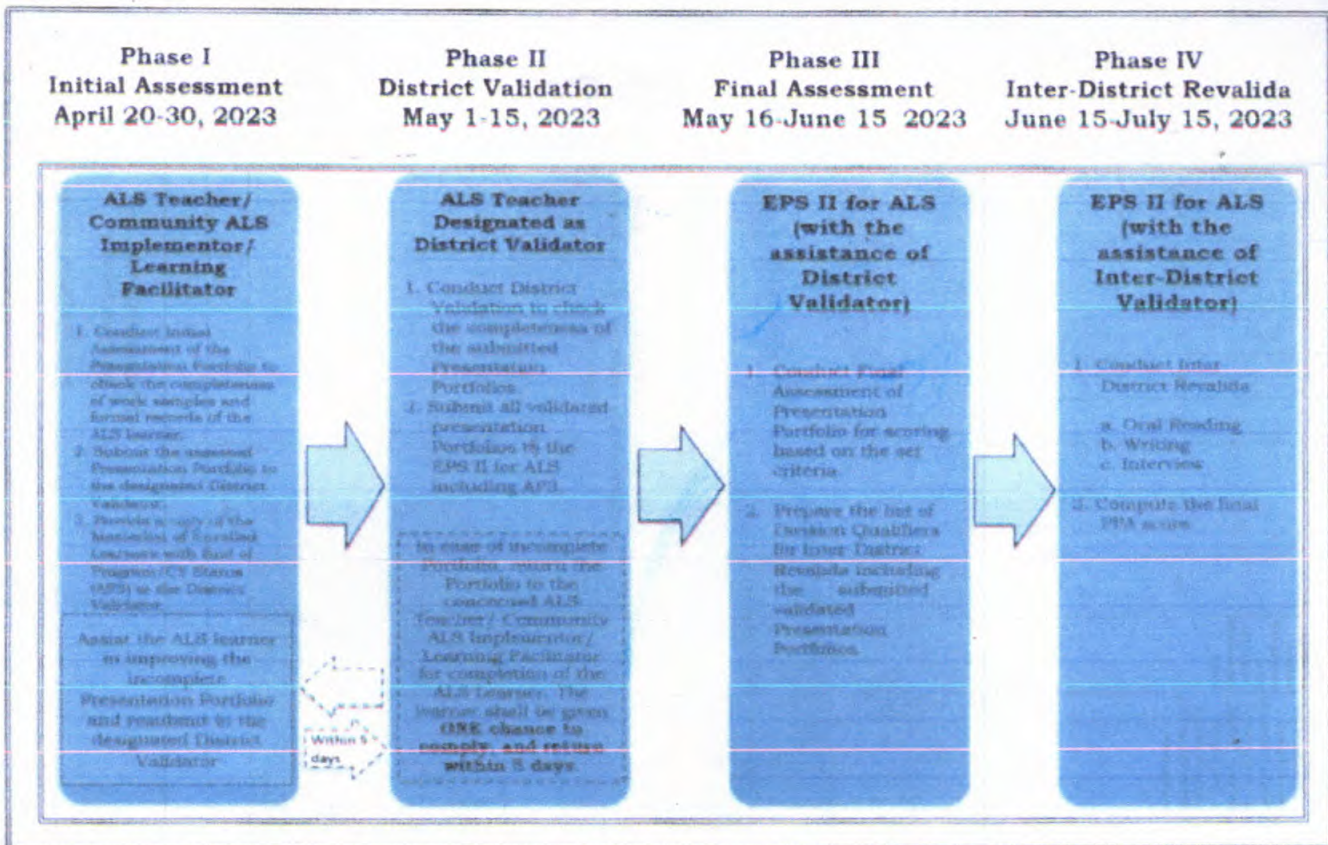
Phase I
Initial Assessment
April 20-30, 2023

Phase II
District Validation
May 1-15, 2023

Phase III
Final Assessment
May 16-June 15 2023

Phase IV
Inter-District Revalida
June 15-July 15, 2023

ALS Teacher/ Community ALS Implementor/ Learning Facilitator

1. Conduct Initial Assessment of the Presentation Portfolio to check the completeness of work samples and formal records of the ALS learner.
2. Submit the assessed Presentation Portfolio to the designated District Validator.
3. Provide a copy of the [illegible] of Enrolled Learners with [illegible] of Program/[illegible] Status ([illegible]) to the District Validator.

Assist the ALS learner in improving the incomplete Presentation Portfolio and resubmit to the designated District Validator

Within 5 days

ALS Teacher Designated as District Validator

1. Conduct District Validation to check the completeness of the submitted Presentation Portfolio.
2. Submit all validated presentation Portfolios to the EPS II for ALS including APS.

In case of incomplete Portfolio, return the Portfolio to the concerned ALS Teacher/ Community ALS Implementor/ Learning Facilitator for completion of the ALS Learner. The learner shall be given ONE chance to comply, and return within 5 days.

EPS II for ALS (with the assistance of District Validator)

1. Conduct Final Assessment of Presentation Portfolio for scoring based on the set criteria.

2. Prepare the list of Division Qualifiers for Inter District Revalida including the submitted validated Presentation Portfolios.

EPS II for ALS (with the assistance of Inter-District Validator)

1. Conduct Inter-District Revalida

a. Oral Reading
b. Writing
c. Interview

2. Compute the final PPA score.